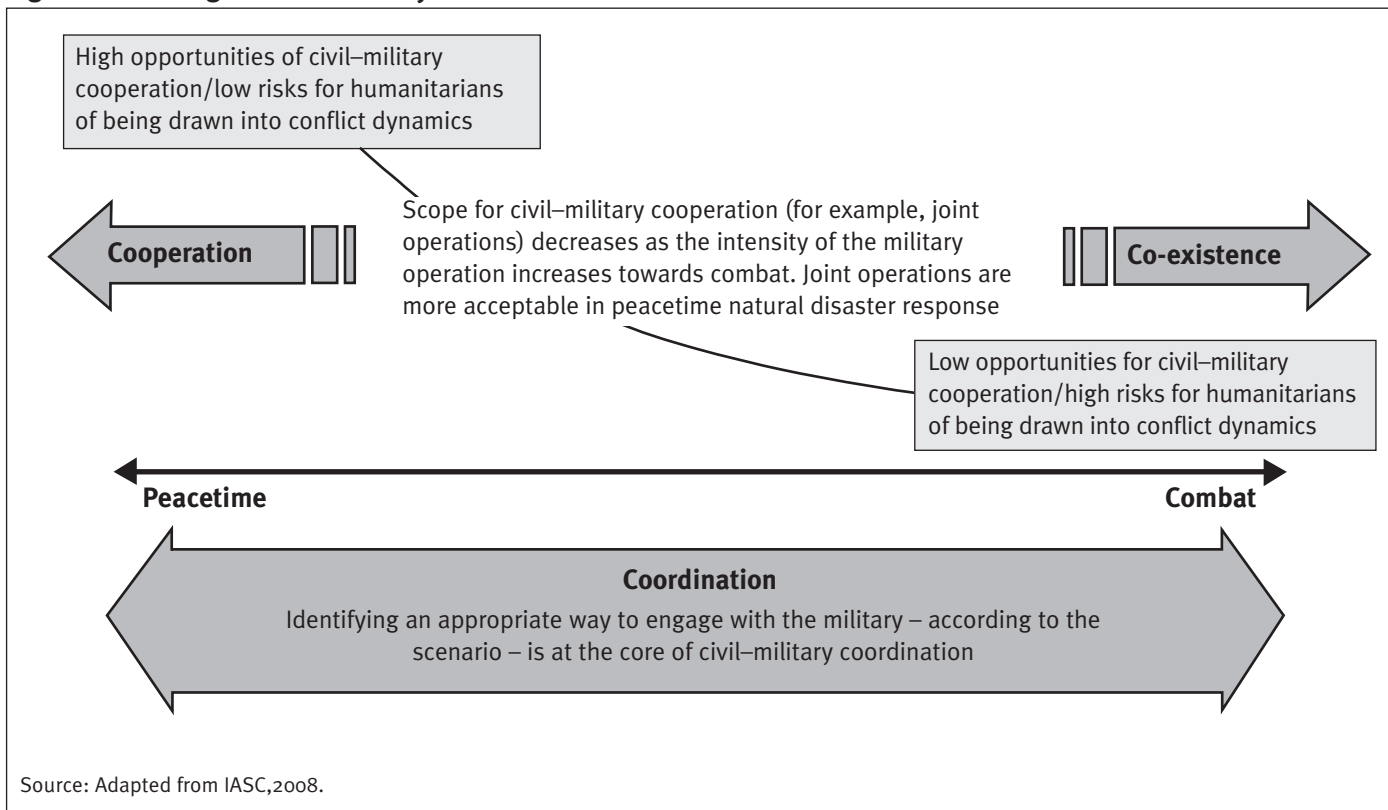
High opportunities of civil–military cooperation/low risks for humanitarians of being drawn into conflict dynamics

Scope for civil–military cooperation (for example, joint operations) decreases as the intensity of the military operation increases towards combat. Joint operations are more acceptable in peacetime natural disaster response

Cooperation

Co-existence

Low opportunities for civil–military cooperation/high risks for humanitarians of being drawn into conflict dynamics

Peacetime

Combat

Coordination

Identifying an appropriate way to engage with the military – according to the scenario – is at the core of civil–military coordination

Source: Adapted from IASC,2008.